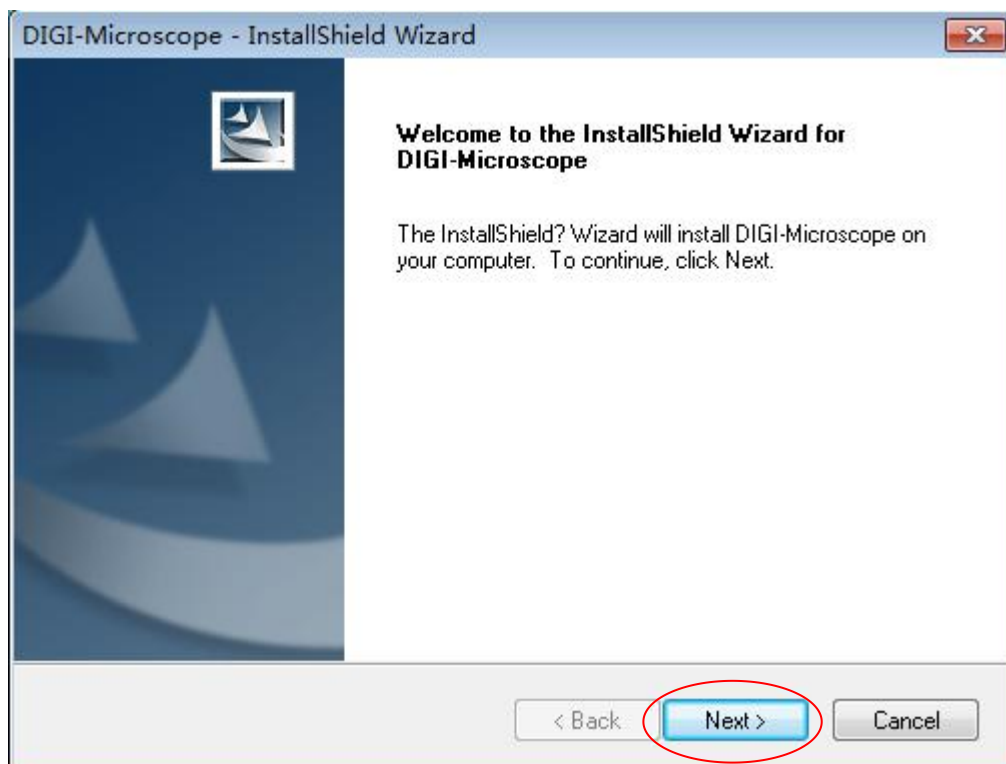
DIGI-Microscope - InstallShield Wizard

Welcome to the InstallShield Wizard for DIGI-Microscope

The InstallShield? Wizard will install DIGI-Microscope on your computer. To continue, click Next.

< Back

Next >

Cancel